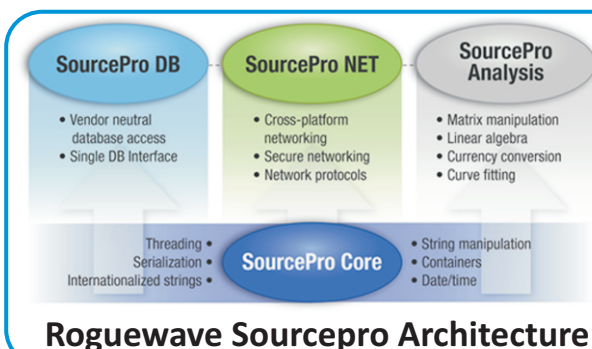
SourcePro DB

• Vendor neutral database access
• Single DB Interface

SourcePro NET

• Cross-platform networking
• Secure networking
• Network protocols

SourcePro Analysis

• Matrix manipulation
• Linear algebra
• Currency conversion
• Curve fitting

Threading •
Serialization •
Internationalized strings •

SourcePro Core

• String manipulation
• Containers
• Date/time

Roguewave Sourcepro Architecture